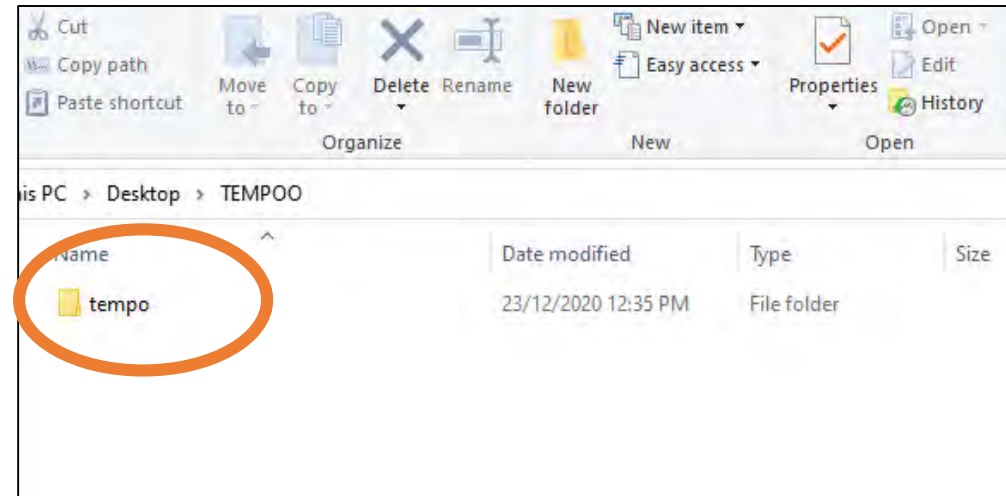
Cut
Copy path
Paste shortcut
Move to
Copy to
Delete
Rename
New folder
New item
Easy access
Properties
Open
Edit
History
Organize
New
Open

is PC › Desktop › TEMPOO

| Name | Date modified | Type | Size |
|---|---|---|---|
| tempo | 23/12/2020 12:35 PM | File folder | |